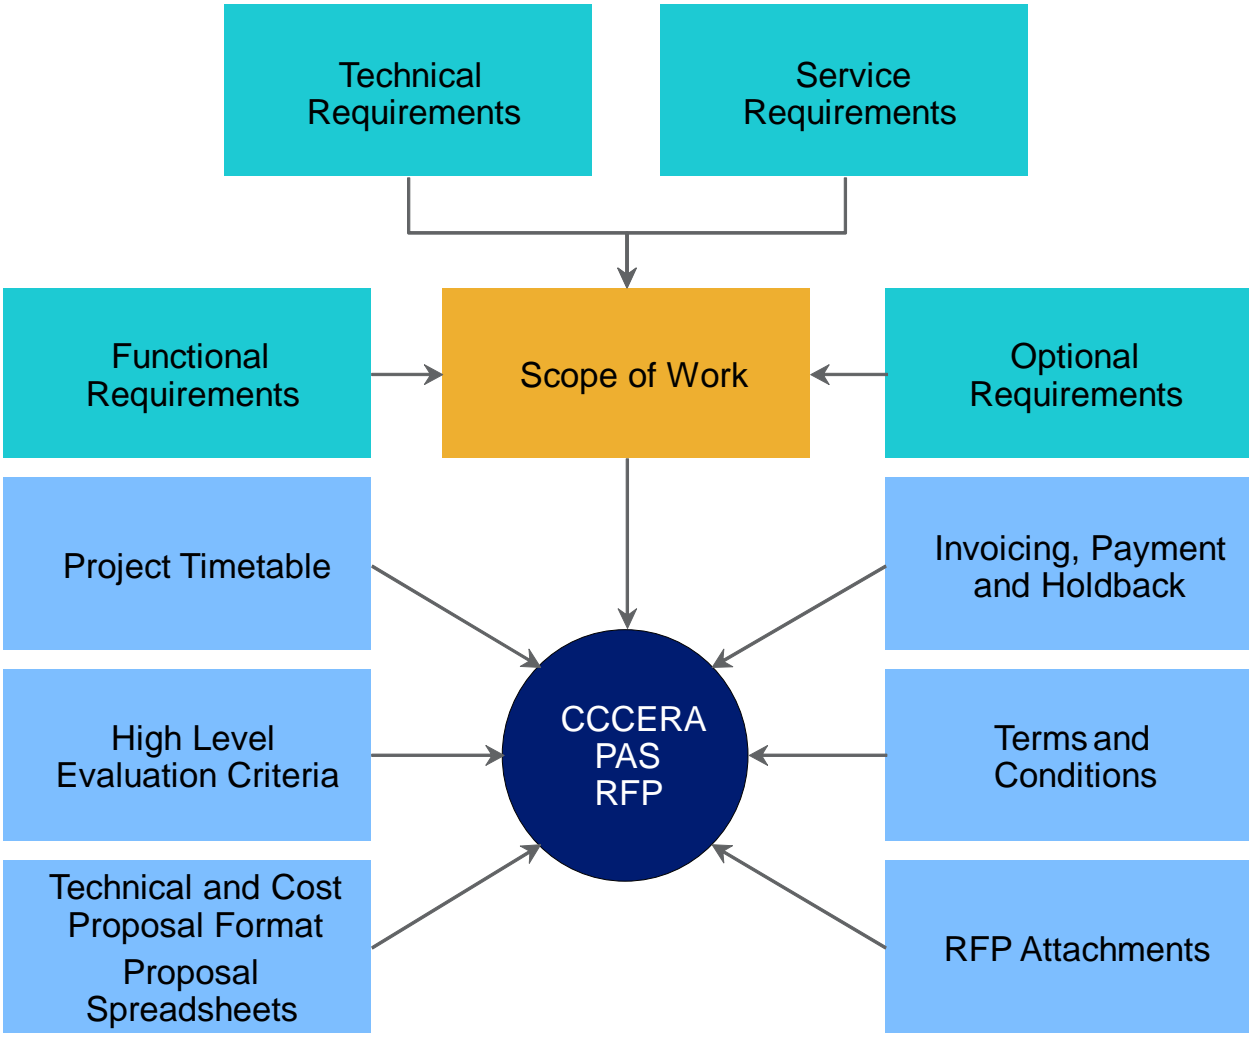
Technical Requirements

Service Requirements

Functional Requirements

Scope of Work

Optional Requirements

Project Timetable

Invoicing, Payment and Holdback

CCCERA PAS RFP

High Level Evaluation Criteria

Terms and Conditions

Technical and Cost Proposal Format

Proposal Spreadsheets

RFP Attachments